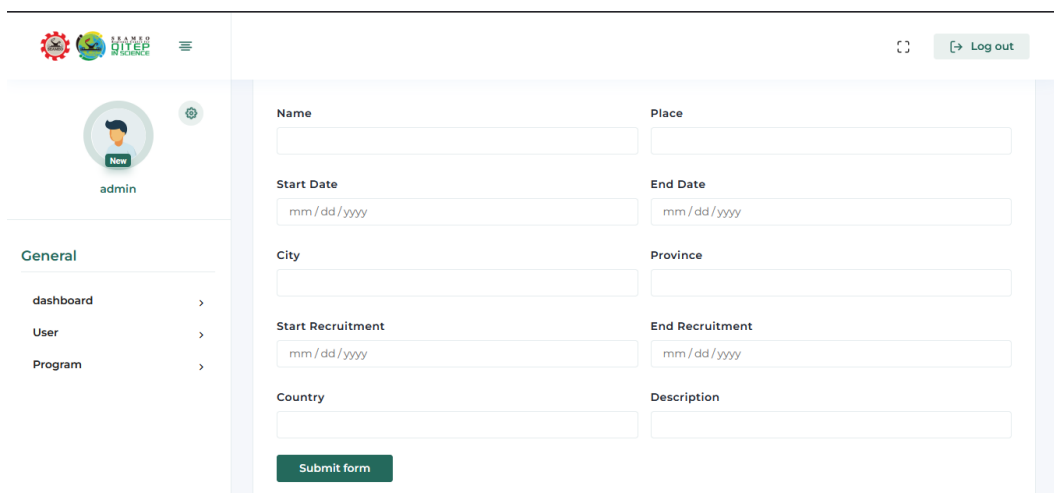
SEAMEO QITEP IN SCIENCE

Log out

New

admin

General

dashboard

User

Program

Name

Place

Start Date

mm / dd / yyyy

End Date

mm / dd / yyyy

City

Province

Start Recruitment

mm / dd / yyyy

End Recruitment

mm / dd / yyyy

Country

Description

Submit form